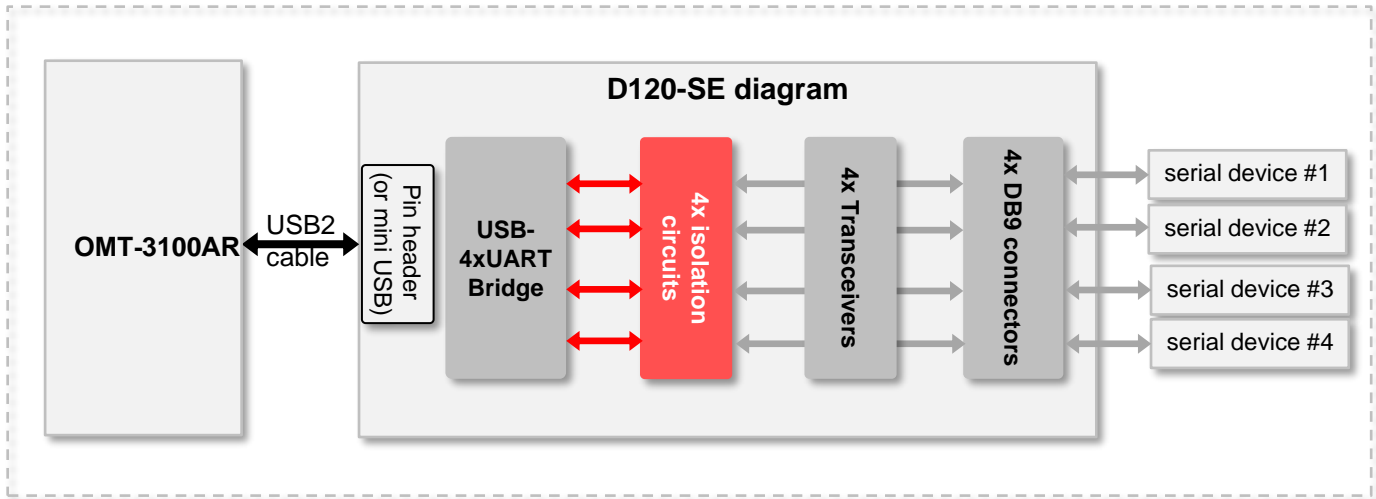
D120-SE diagram

OMT-3100AR

USB2 cable

Pin header (or mini USB)

USB-4xUART Bridge

4x isolation circuits

4x Transceivers

4x DB9 connectors

serial device #1

serial device #2

serial device #3

serial device #4